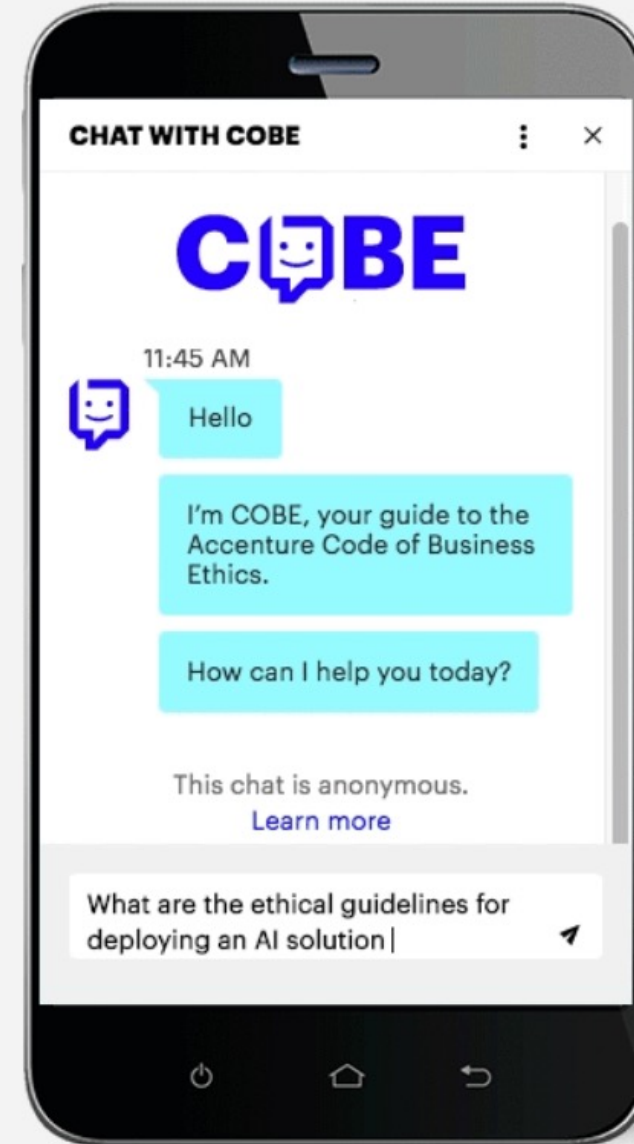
CHAT WITH COBE

COBE

11:45 AM

Hello

I'm COBE, your guide to the Accenture Code of Business Ethics.

How can I help you today?

This chat is anonymous.
Learn more

What are the ethical guidelines for deploying an AI solution